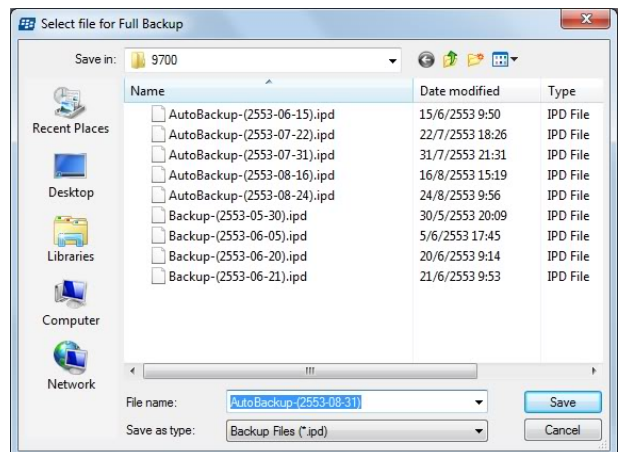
Select file for Full Backup

Save in: 9700

Recent Places
Desktop
Libraries
Computer
Network

| Name | Date modified | Type |
|---|---|---|
| AutoBackup-(2553-06-15).ipd | 15/6/2553 9:50 | IPD File |
| AutoBackup-(2553-07-22).ipd | 22/7/2553 18:26 | IPD File |
| AutoBackup-(2553-07-31).ipd | 31/7/2553 21:31 | IPD File |
| AutoBackup-(2553-08-16).ipd | 16/8/2553 15:19 | IPD File |
| AutoBackup-(2553-08-24).ipd | 24/8/2553 9:56 | IPD File |
| Backup-(2553-05-30).ipd | 30/5/2553 20:09 | IPD File |
| Backup-(2553-06-05).ipd | 5/6/2553 17:45 | IPD File |
| Backup-(2553-06-20).ipd | 20/6/2553 9:14 | IPD File |
| Backup-(2553-06-21).ipd | 21/6/2553 9:53 | IPD File |

File name: AutoBackup-(2553-08-31)
Save as type: Backup Files (*.ipd)

Save
Cancel